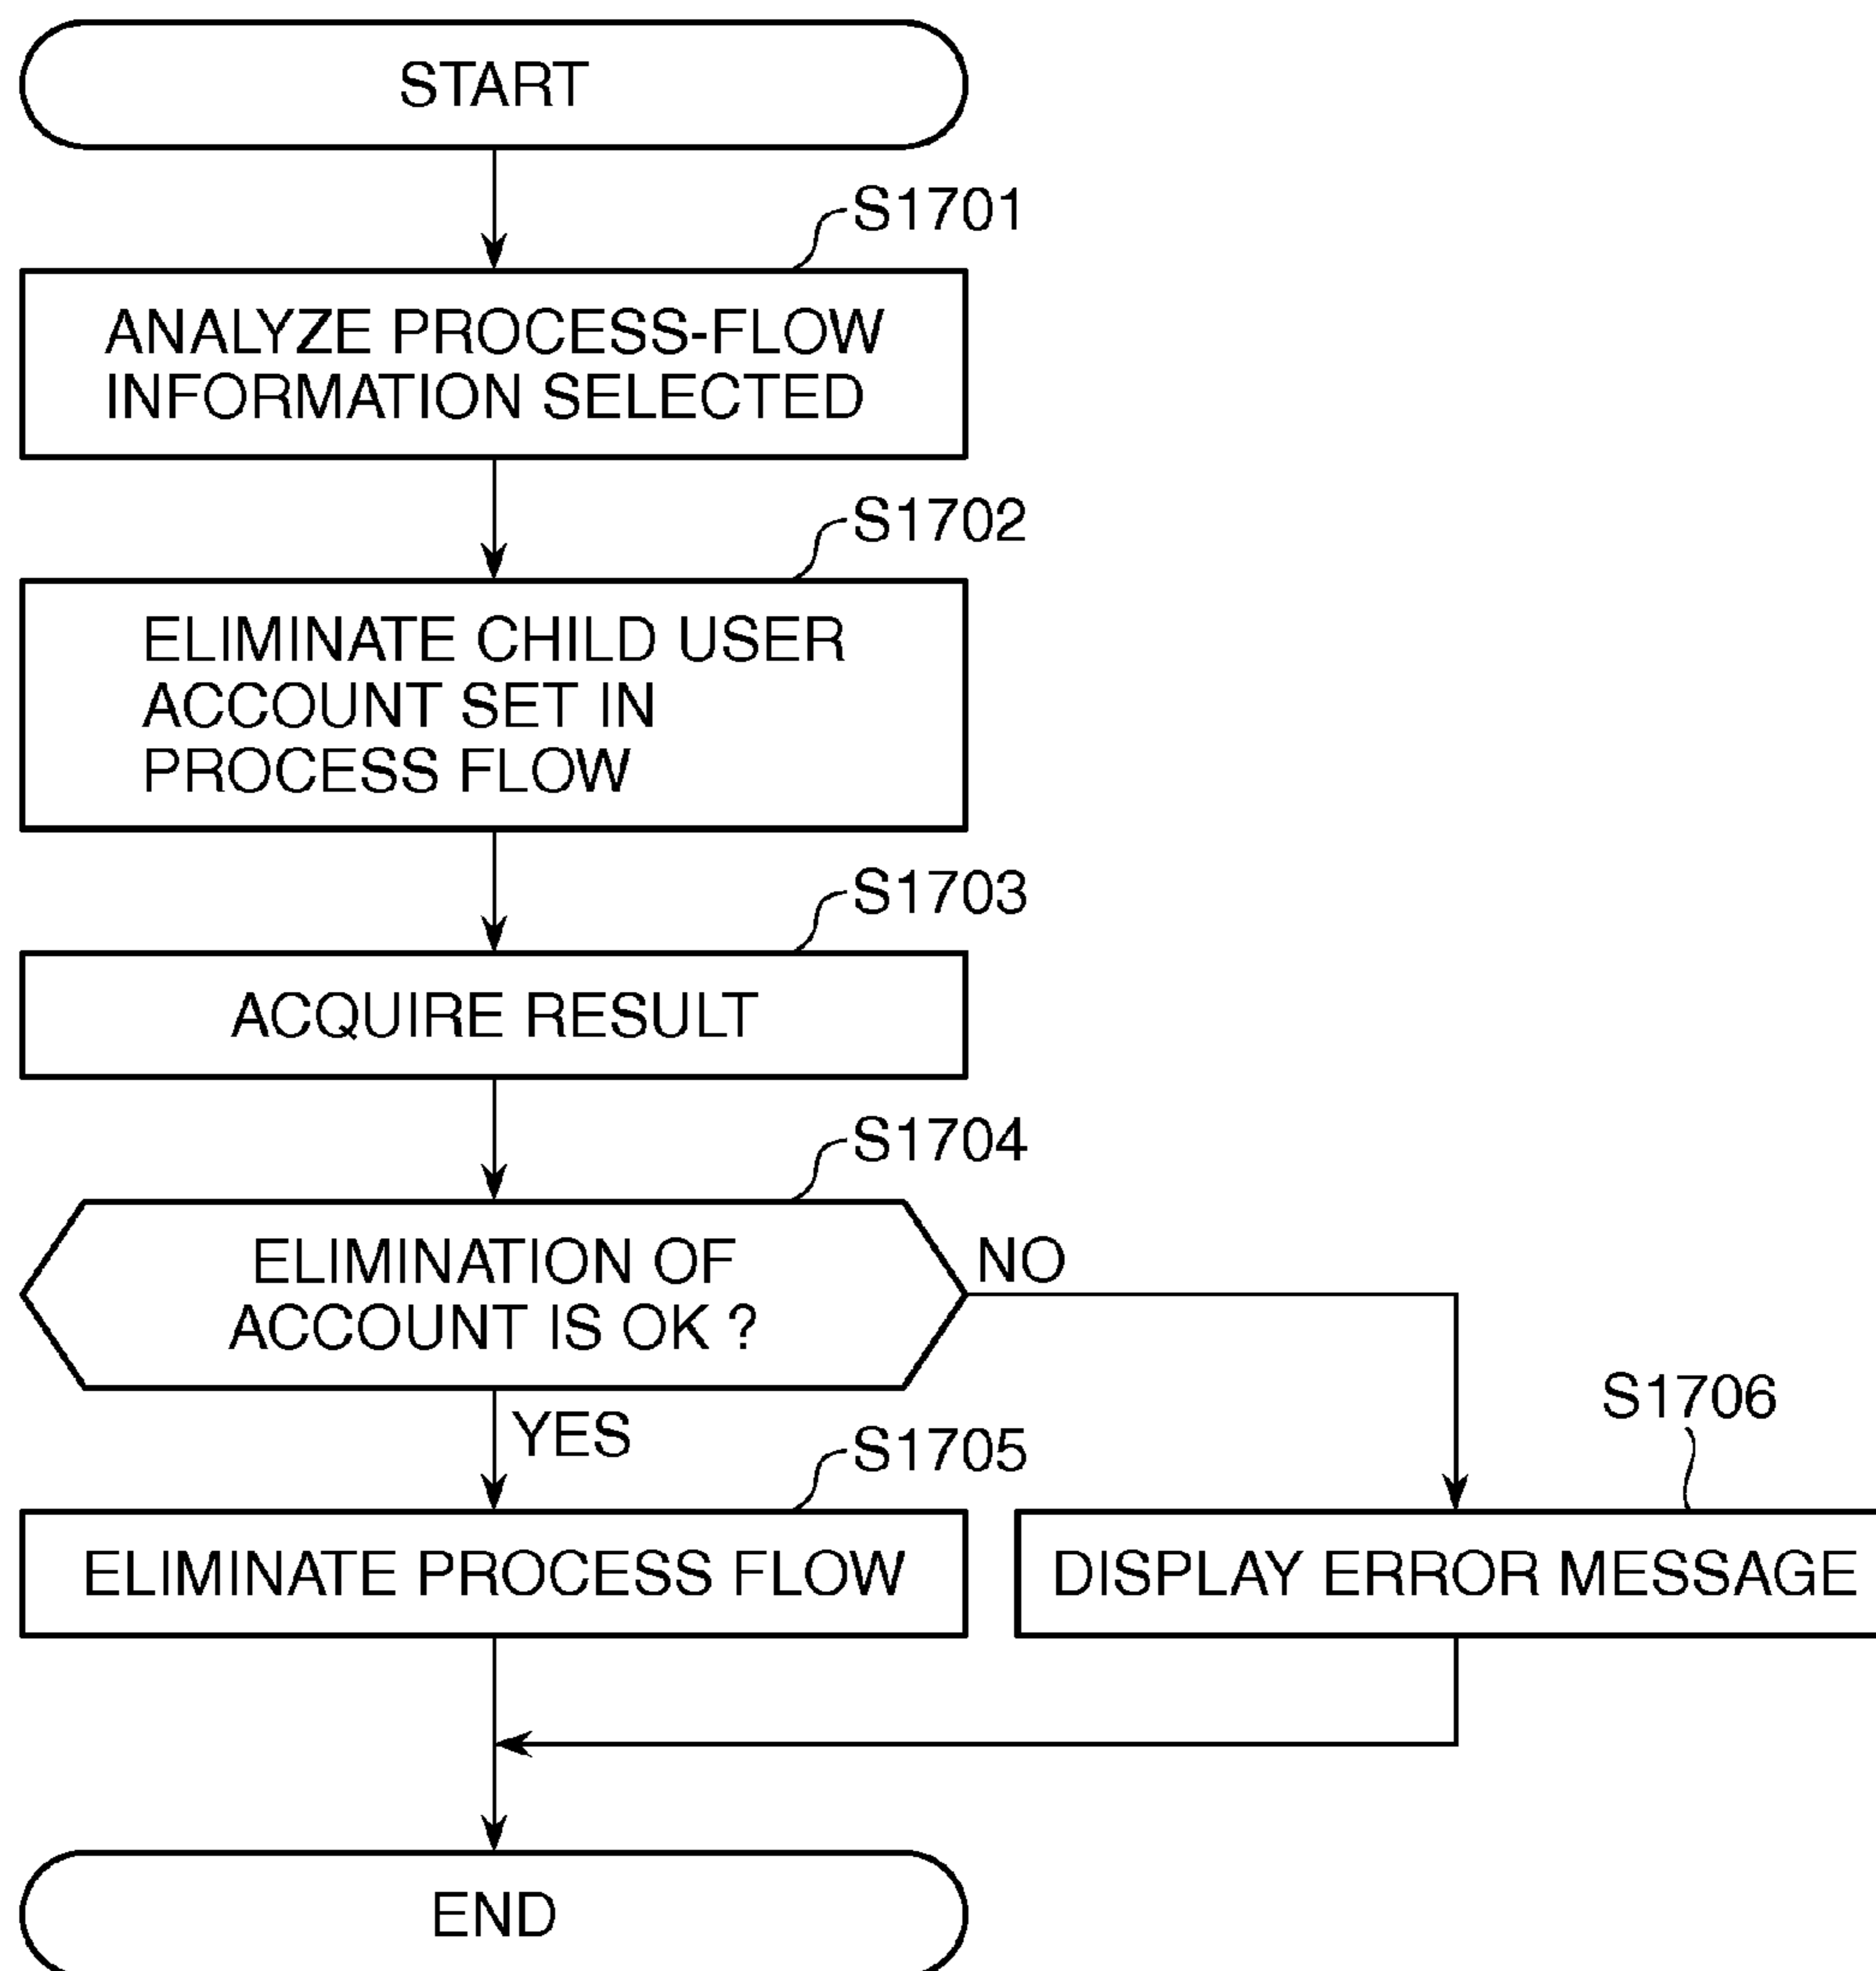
START

S1701

ANALYZE PROCESS-FLOW INFORMATION SELECTED

S1702

ELIMINATE CHILD USER ACCOUNT SET IN PROCESS FLOW

S1703

ACQUIRE RESULT

S1704

ELIMINATION OF ACCOUNT IS OK ?

NO

YES

S1705

ELIMINATE PROCESS FLOW

S1706

DISPLAY ERROR MESSAGE

END